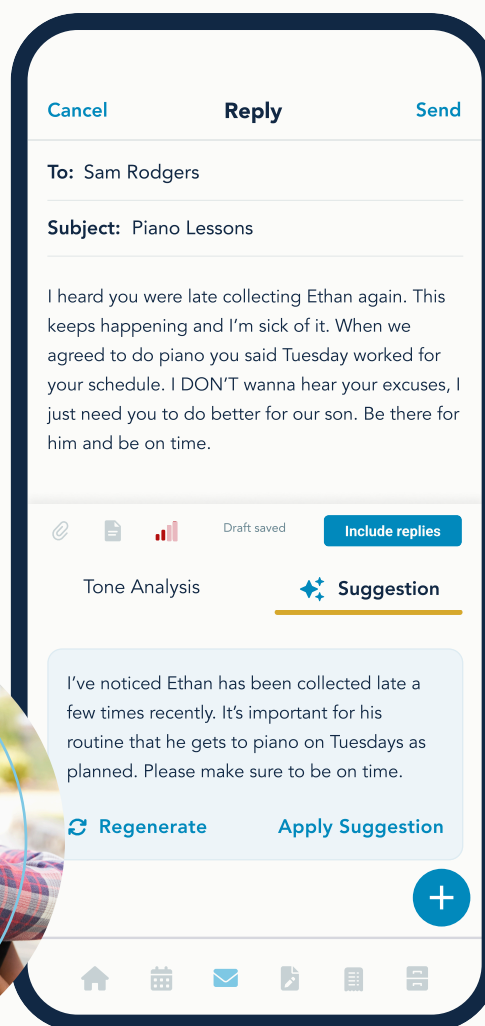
Cancel Reply Send

To: Sam Rodgers

Subject: Piano Lessons

I heard you were late collecting Ethan again. This keeps happening and I'm sick of it. When we agreed to do piano you said Tuesday worked for your schedule. I DON'T wanna hear your excuses, I just need you to do better for our son. Be there for him and be on time.

Draft saved

Include replies

Tone Analysis

Suggestion

I've noticed Ethan has been collected late a few times recently. It's important for his routine that he gets to piano on Tuesdays as planned. Please make sure to be on time.

Regenerate

Apply Suggestion